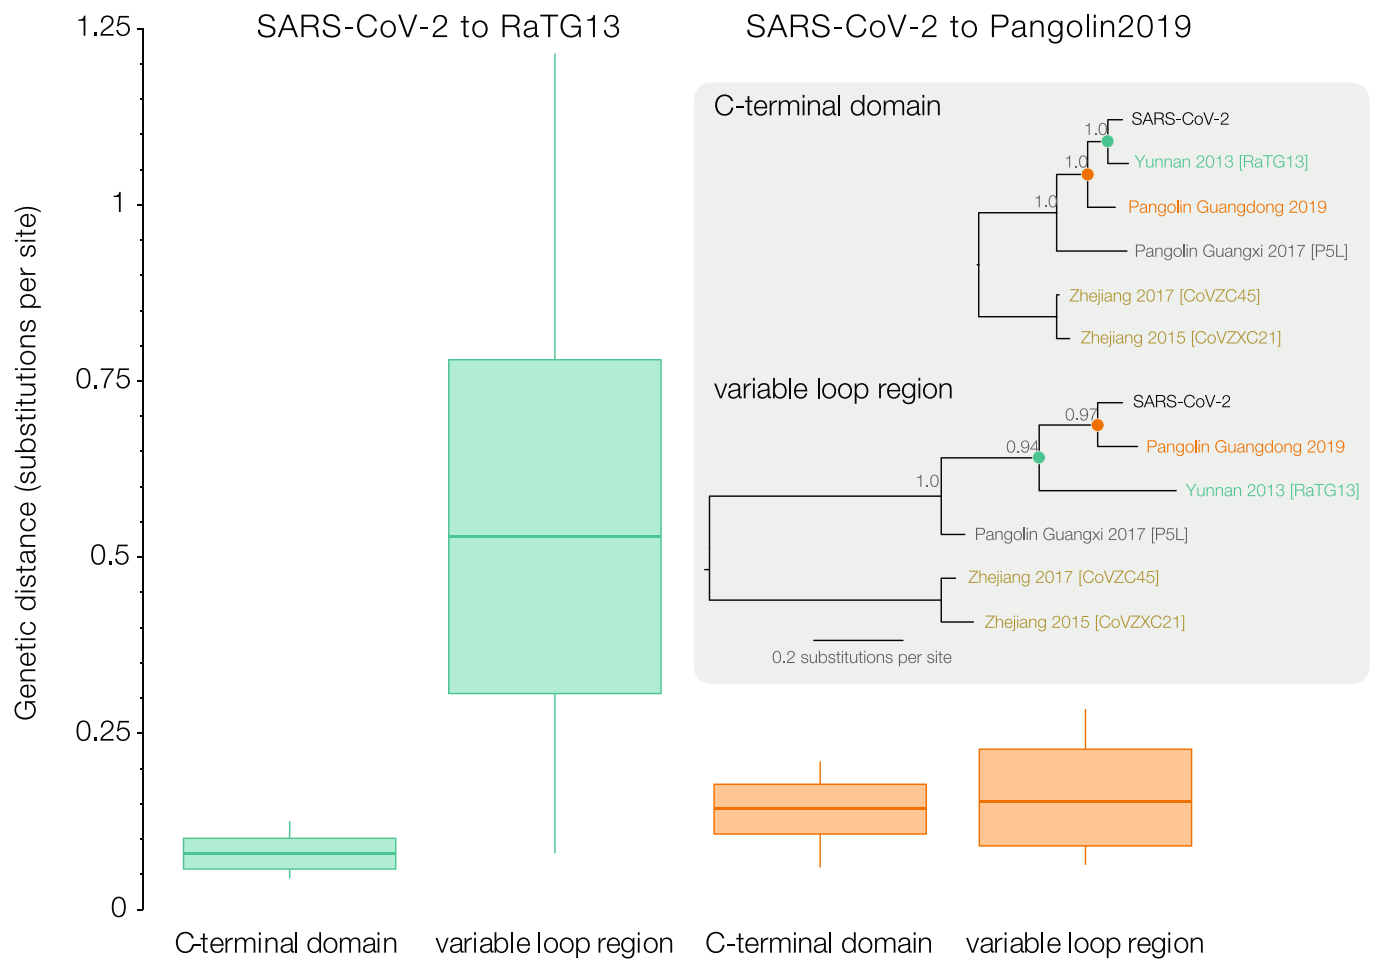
SARS-CoV-2 to RaTG13

SARS-CoV-2 to Pangolin2019

Genetic distance (substitutions per site)

1.25
1
0.75
0.5
0.25
0

C-terminal domain

SARS-CoV-2
1.0
Yunnan 2013 [RaTG13]
1.0
Pangolin Guangdong 2019
1.0
Pangolin Guangxi 2017 [P5L]
Zhejiang 2017 [CoVZC45]
Zhejiang 2015 [CoVZXC21]

variable loop region

SARS-CoV-2
0.97
Pangolin Guangdong 2019
0.94
Yunnan 2013 [RaTG13]
1.0
Pangolin Guangxi 2017 [P5L]
Zhejiang 2017 [CoVZC45]
Zhejiang 2015 [CoVZXC21]

0.2 substitutions per site

C-terminal domain
variable loop region
C-terminal domain
variable loop region